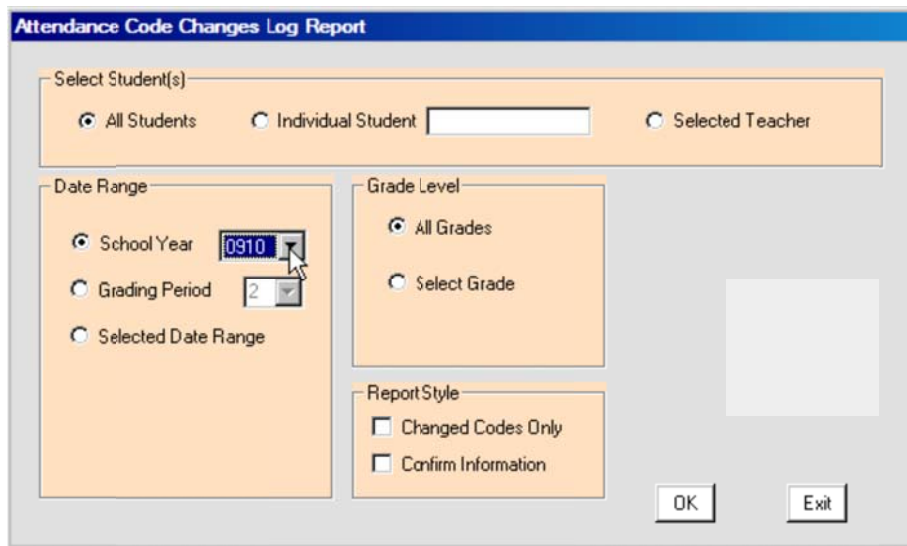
Attendance Code Changes Log Report

Select Student(s)

All Students

Individual Student

Selected Teacher

Date Range

School Year 0910

Grading Period 2

Selected Date Range

Grade Level

All Grades

Select Grade

Report Style

Changed Codes Only

Confirm Information

OK

Exit